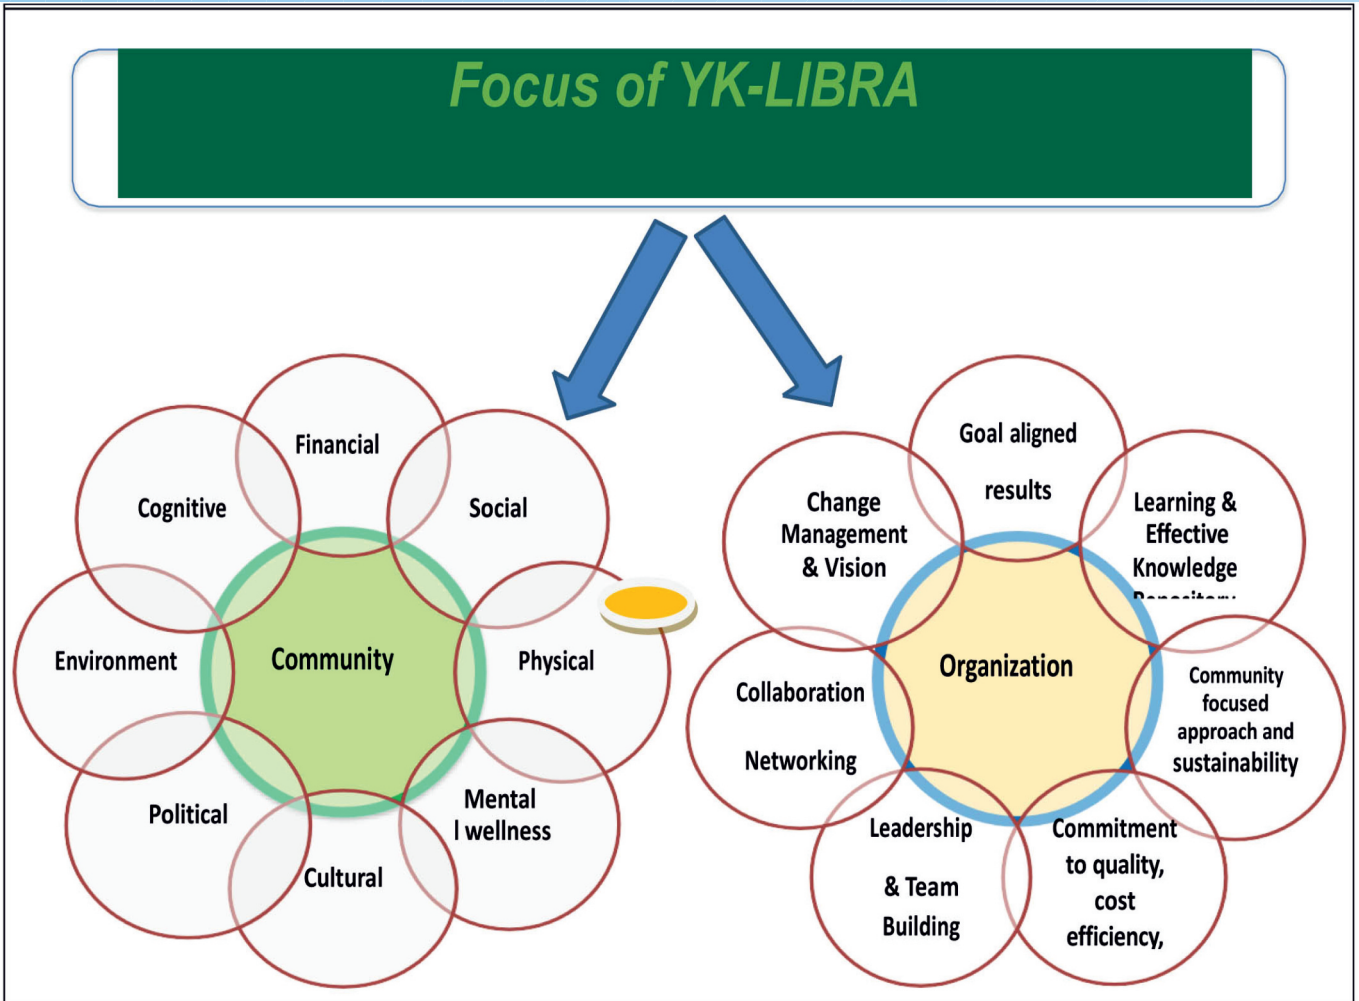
Focus of YK-LIBRA

Financial

Cognitive

Social

Environment

Community

Physical

Political

Mental l wellness

Cultural

Goal aligned results

Change Management & Vision

Learning & Effective Knowledge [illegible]

Organization

Collaboration Networking

Community focused approach and sustainability

Leadership & Team Building

Commitment to quality, cost efficiency,